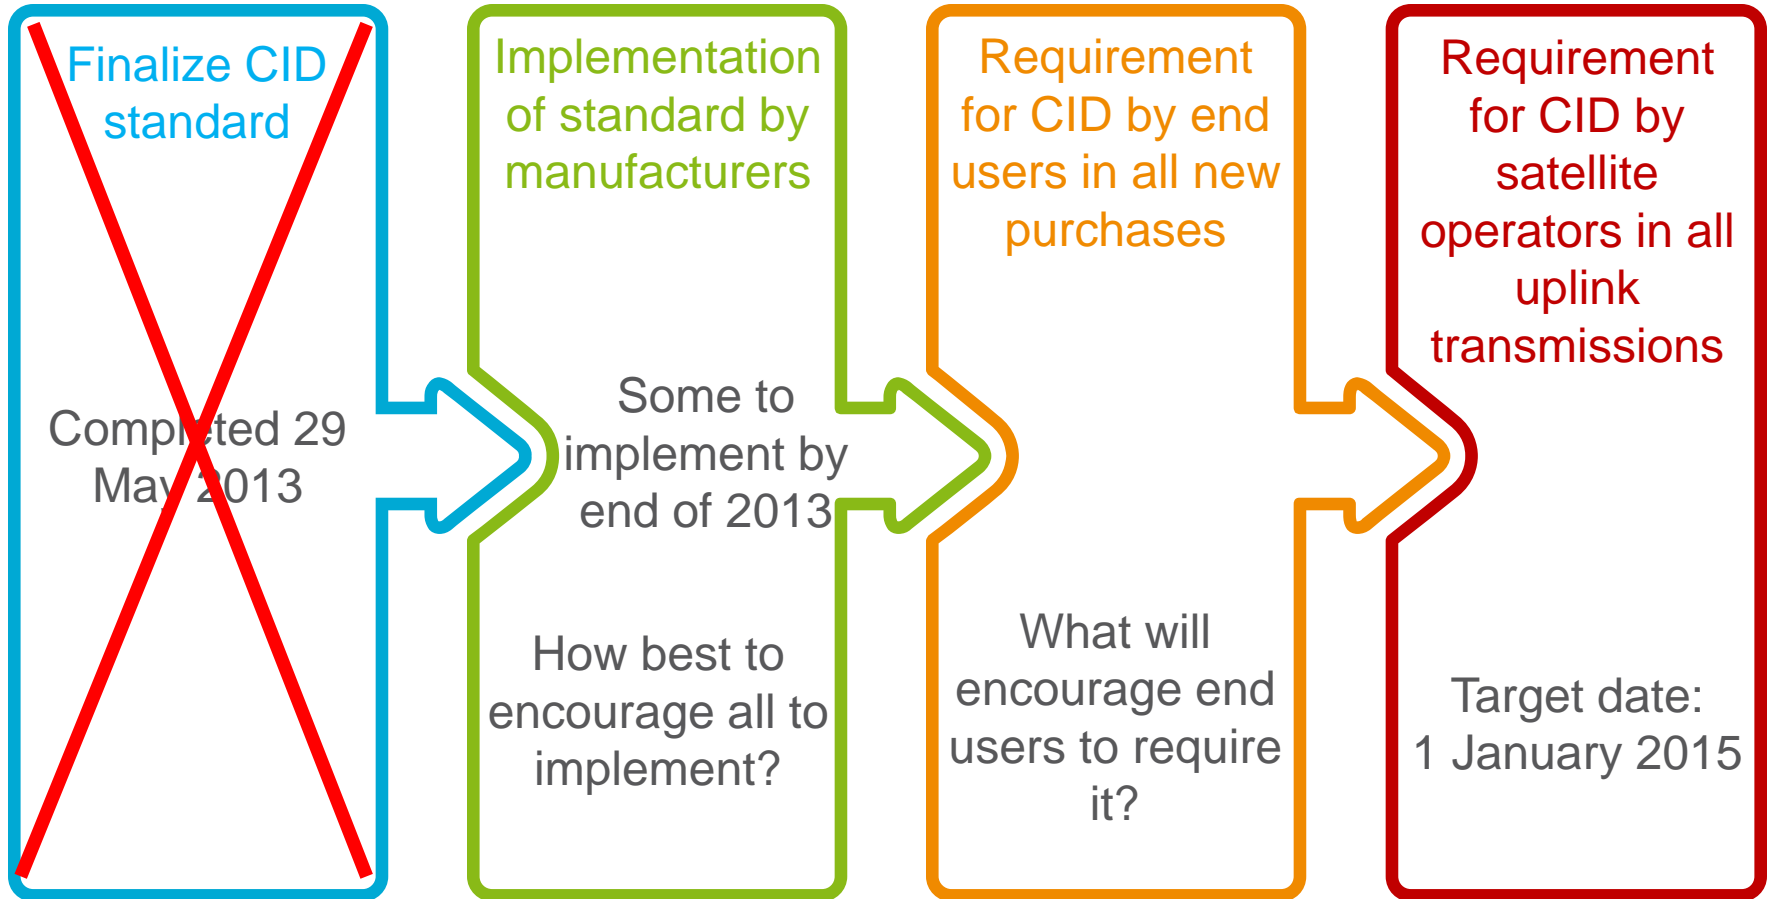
Finalize CID standard

Completed 29 May 2013

Implementation of standard by manufacturers

Some to implement by end of 2013

How best to encourage all to implement?

Requirement for CID by end users in all new purchases

What will encourage end users to require it?

Requirement for CID by satellite operators in all uplink transmissions

Target date: 1 January 2015